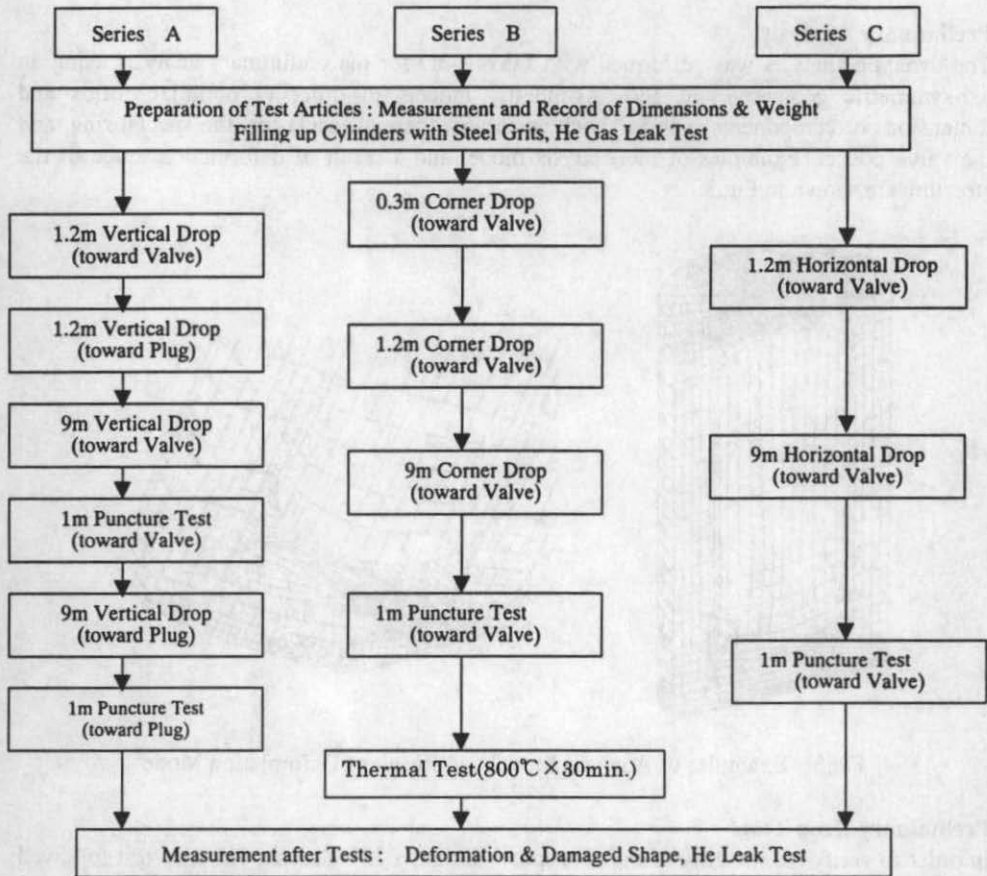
Series A

Series B

Series C

Preparation of Test Articles : Measurement and Record of Dimensions & Weight
Filling up Cylinders with Steel Grits, He Gas Leak Test

1.2m Vertical Drop
(toward Valve)

1.2m Vertical Drop
(toward Plug)

9m Vertical Drop
(toward Valve)

1m Puncture Test
(toward Valve)

9m Vertical Drop
(toward Plug)

1m Puncture Test
(toward Plug)

0.3m Corner Drop
(toward Valve)

1.2m Corner Drop
(toward Valve)

9m Corner Drop
(toward Valve)

1m Puncture Test
(toward Valve)

Thermal Test(800℃×30min.)

1.2m Horizontal Drop
(toward Valve)

9m Horizontal Drop
(toward Valve)

1m Puncture Test
(toward Valve)

Measurement after Tests : Deformation & Damaged Shape, He Leak Test